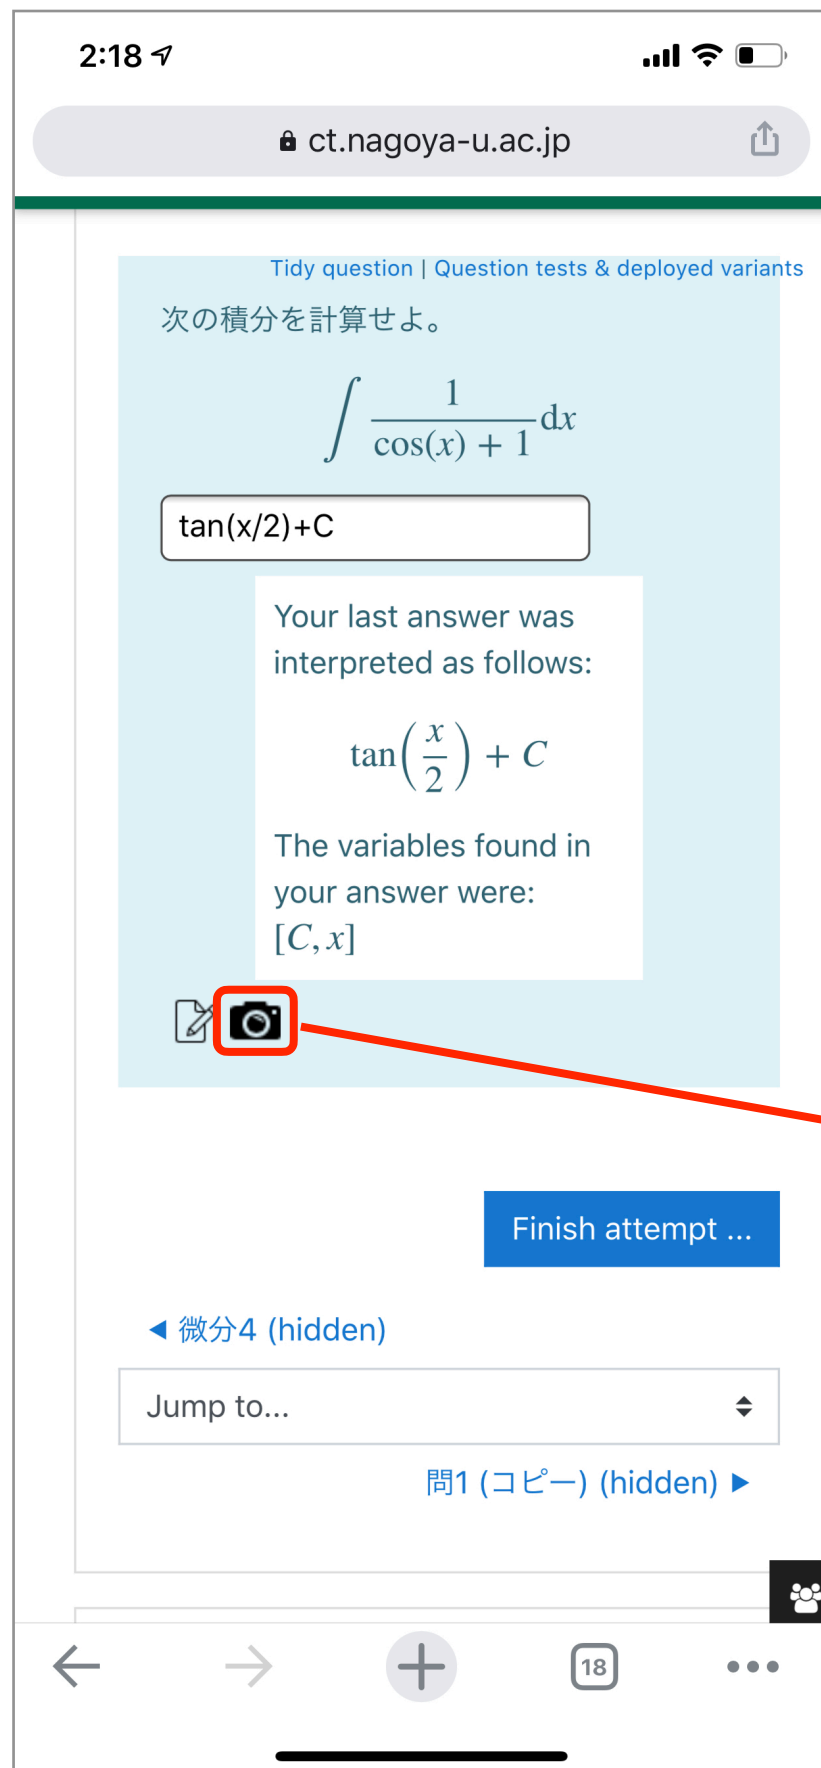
2:18

ct.nagoya-u.ac.jp

Tidy question | Question tests & deployed variants

次の積分を計算せよ。

$\int \frac{1}{\cos(x)+1} dx$

tan(x/2)+C

Your last answer was interpreted as follows:

$\tan\left(\frac{x}{2}\right)+C$

The variables found in your answer were: $[C, x]$

Finish attempt ...

◄ 微分4 (hidden)

Jump to...

問1 (コピー) (hidden) ►

18